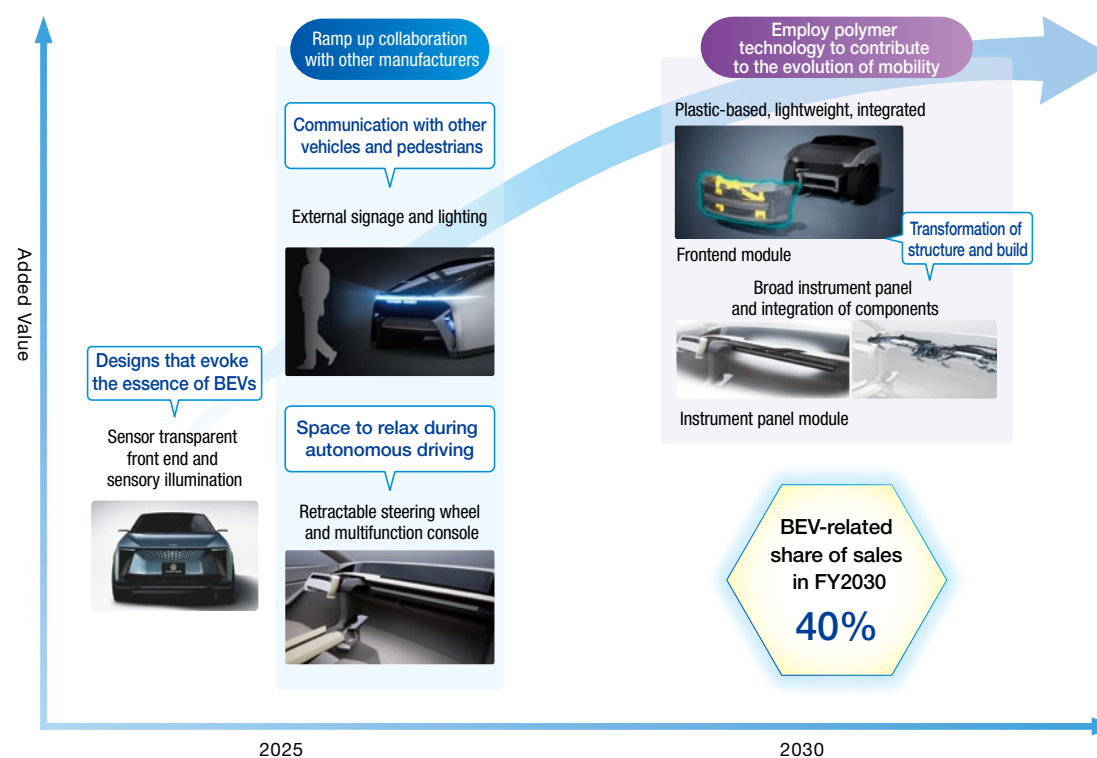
Added Value

Designs that evoke the essence of BEVs

Sensor transparent front end and sensory illumination

Ramp up collaboration with other manufacturers

Communication with other vehicles and pedestrians

External signage and lighting

Space to relax during autonomous driving

Retractable steering wheel and multifunction console

Employ polymer technology to contribute to the evolution of mobility

Plastic-based, lightweight, integrated

Frontend module

Transformation of structure and build

Broad instrument panel and integration of components

Instrument panel module

BEV-related share of sales in FY2030

40%

2025

2030